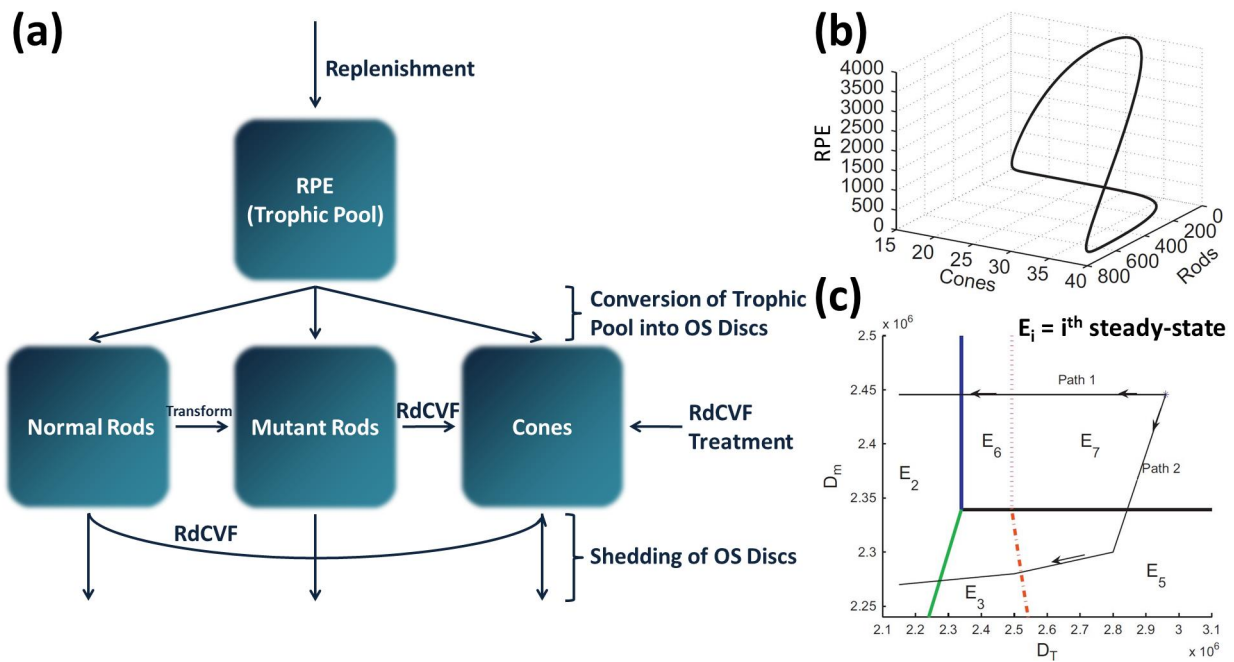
(a)

Replenishment

RPE (Trophic Pool)

Conversion of Trophic Pool into OS Discs

Normal Rods

Transform

Mutant Rods

RdCVF

Cones

RdCVF Treatment

RdCVF

Shedding of OS Discs

(b)

RPE

4000
3500
3000
2500
2000
1500
1000
500
0

15 20 25 30 35 40

Cones

0
200
400
600
800

Rods

(c)

$E_i$ = $i^{th}$ steady-state

x $10^6$

2.5
2.45
2.4
2.35
2.3
2.25

$D_m$

Path 1

Path 2

$E_2$

$E_6$

$E_7$

$E_3$

$E_5$

2.1 2.2 2.3 2.4 2.5 2.6 2.7 2.8 2.9 3 3.1

$D_T$

x $10^6$